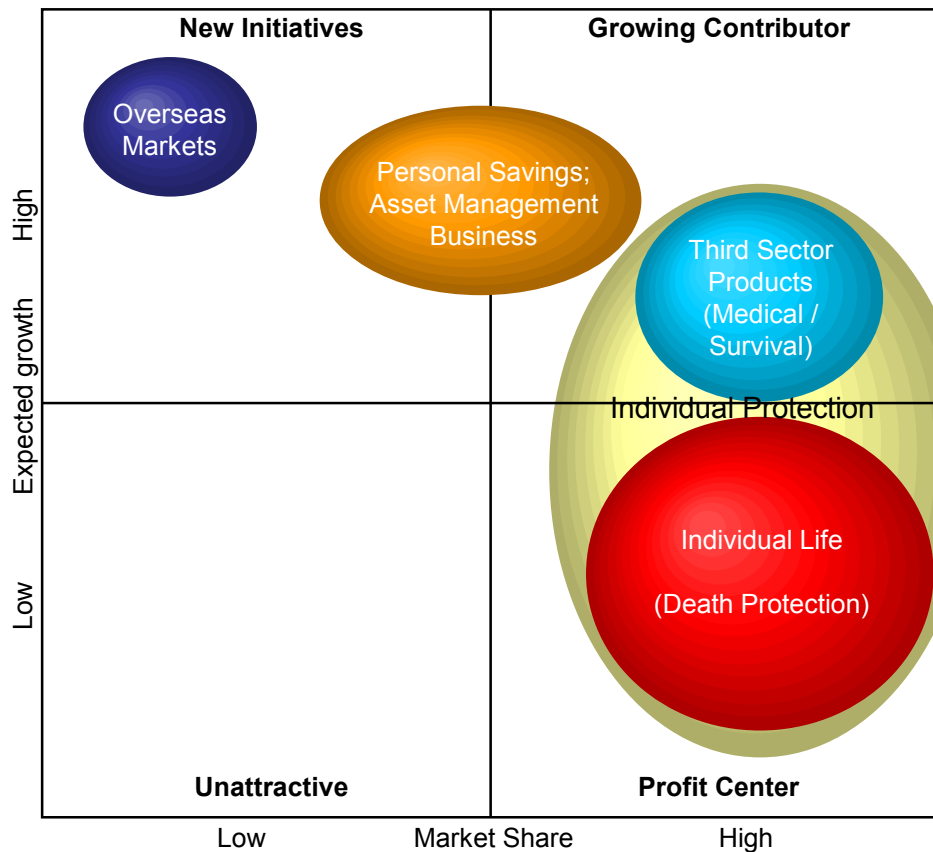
New Initiatives

Growing Contributor

Overseas Markets

Personal Savings; Asset Management Business

Third Sector Products (Medical / Survival)

Individual Protection

Individual Life

(Death Protection)

High

Expected growth

Low

Unattractive

Profit Center

Low

Market Share

High